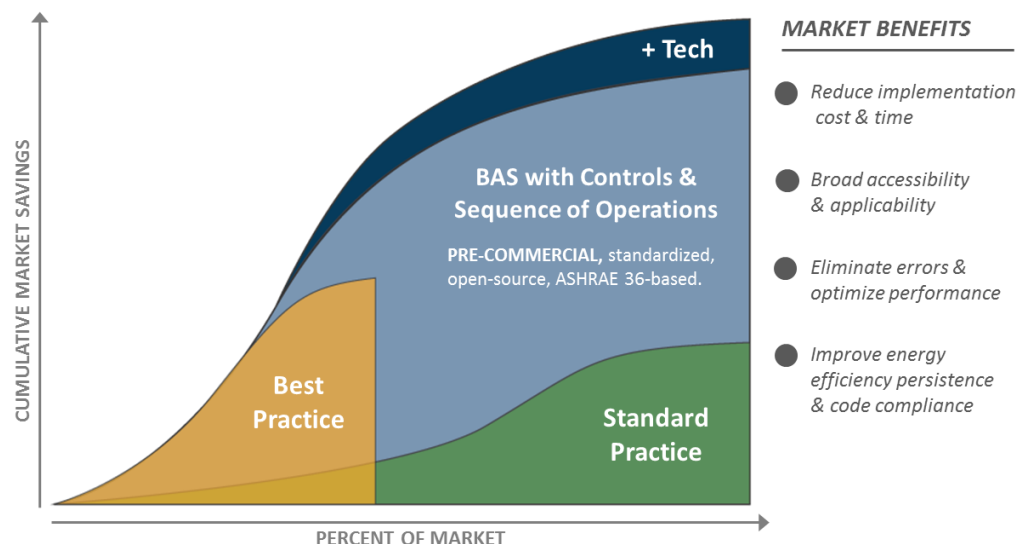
CUMULATIVE MARKET SAVINGS

+ Tech

BAS with Controls & Sequence of Operations

**PRE-COMMERCIAL,** standardized, open-source, ASHRAE 36-based.

Best Practice

Standard Practice

PERCENT OF MARKET

MARKET BENEFITS

Reduce implementation cost & time

Broad accessibility & applicability

Eliminate errors & optimize performance

Improve energy efficiency persistence & code compliance